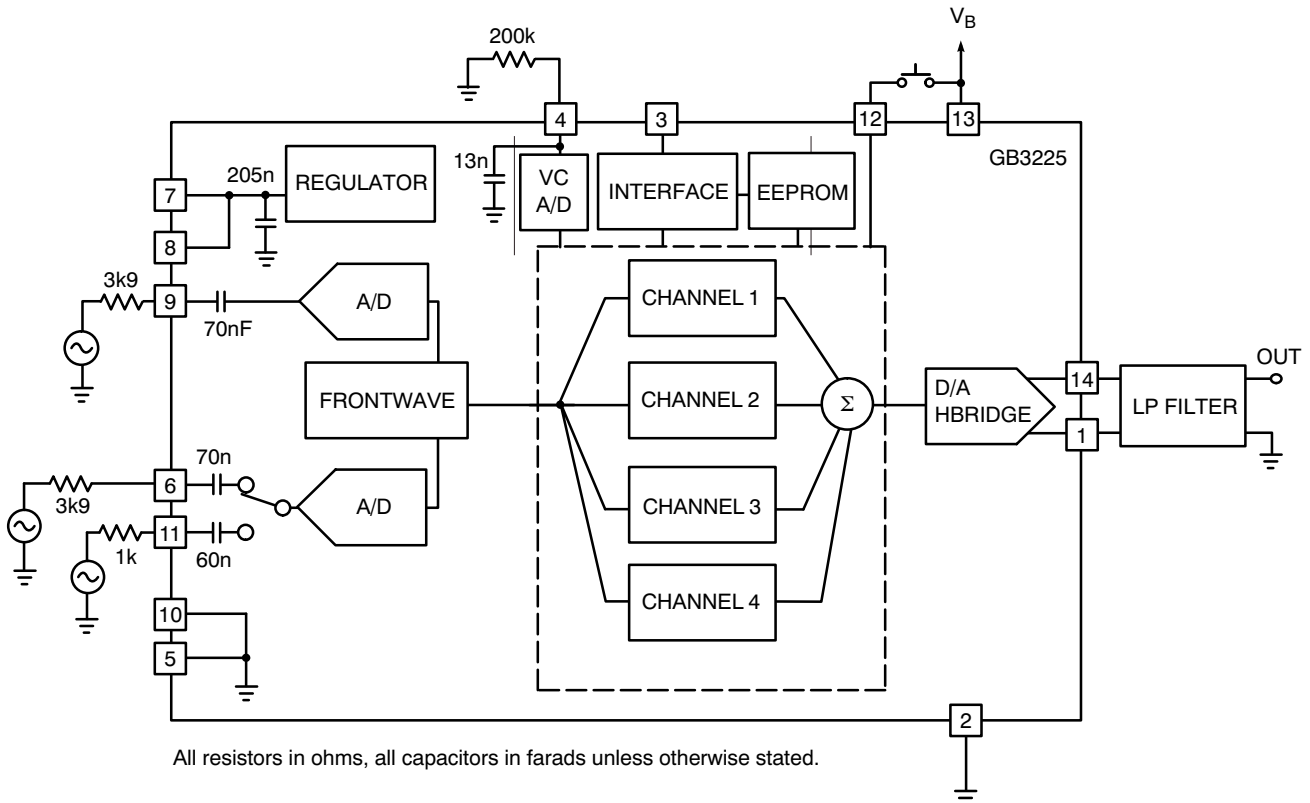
200k

$V_B$

4
3
12
13

13n
VC A/D
INTERFACE
EEPROM
GB3225

205n
REGULATOR
7
8

3k9
9
70nF
A/D

CHANNEL 1

FRONTWAVE
CHANNEL 2
$\Sigma$
D/A HBRIDGE
14
1
LP FILTER
OUT

70n
3k9
6
A/D
11
1k
60n
CHANNEL 3

10
5
CHANNEL 4

2

All resistors in ohms, all capacitors in farads unless otherwise stated.